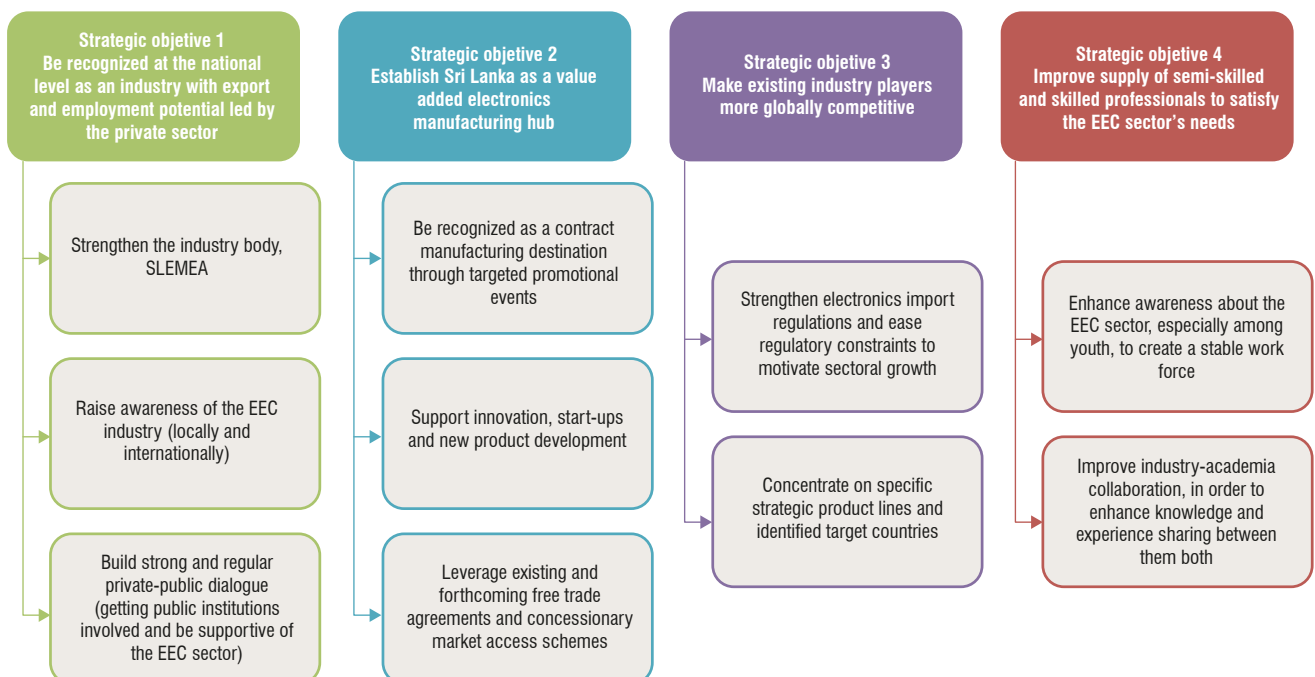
Strategic objective 1
Be recognized at the national level as an industry with export and employment potential led by the private sector

Strengthen the industry body, SLEMEA

Raise awareness of the EEC industry (locally and internationally)

Build strong and regular private-public dialogue (getting public institutions involved and be supportive of the EEC sector)

Strategic objective 2
Establish Sri Lanka as a value added electronics manufacturing hub

Be recognized as a contract manufacturing destination through targeted promotional events

Support innovation, start-ups and new product development

Leverage existing and forthcoming free trade agreements and concessionary market access schemes

Strategic objective 3
Make existing industry players more globally competitive

Strengthen electronics import regulations and ease regulatory constraints to motivate sectoral growth

Concentrate on specific strategic product lines and identified target countries

Strategic objective 4
Improve supply of semi-skilled and skilled professionals to satisfy the EEC sector's needs

Enhance awareness about the EEC sector, especially among youth, to create a stable work force

Improve industry-academia collaboration, in order to enhance knowledge and experience sharing between them both